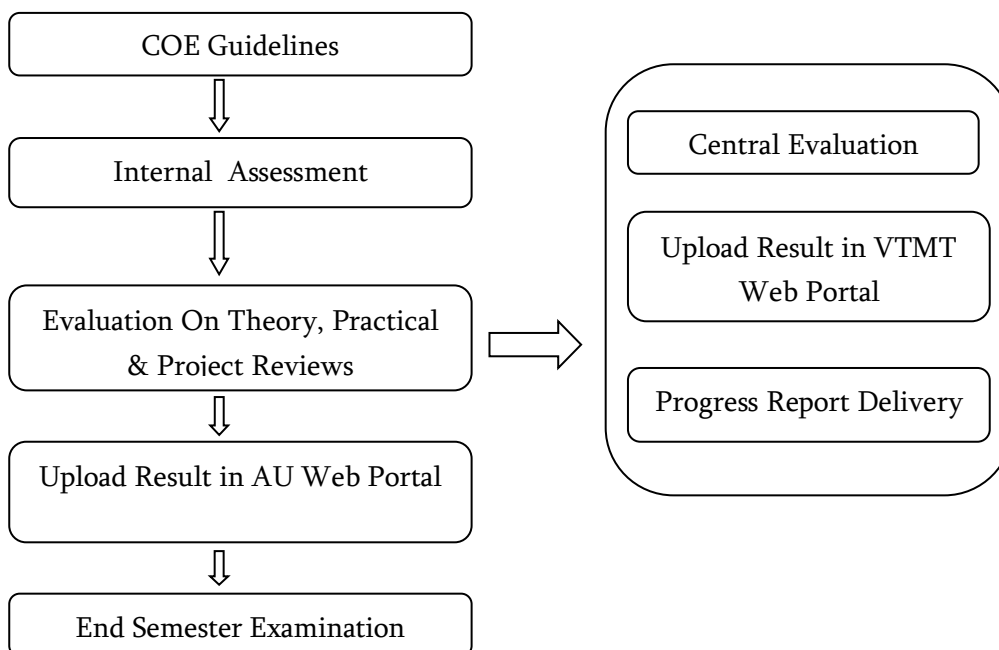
COE Guidelines

Internal Assessment

Evaluation On Theory, Practical & Project Reviews

Upload Result in AU Web Portal

End Semester Examination

Central Evaluation

Upload Result in VTMT Web Portal

Progress Report Delivery